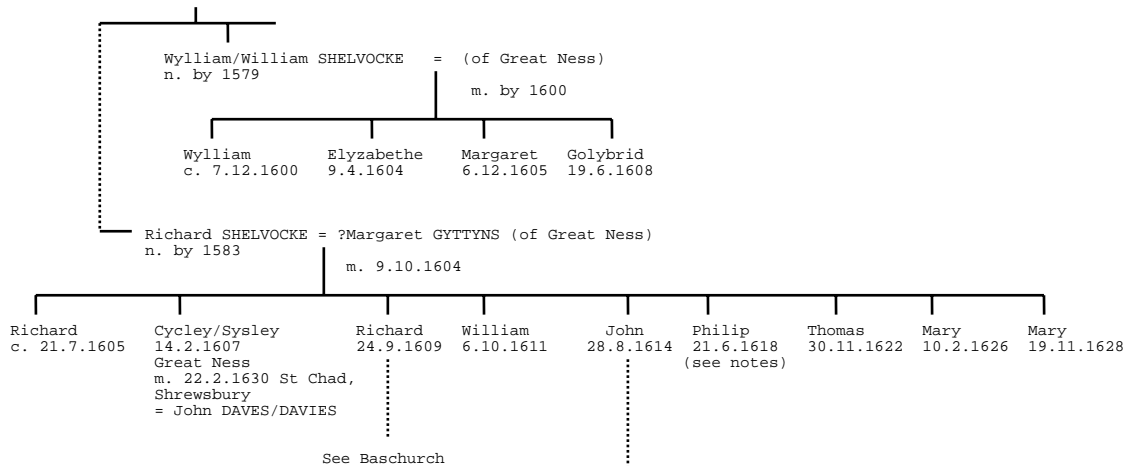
Wylliam/William SHELVOCKE = (of Great Ness)
n. by 1579

m. by 1600

Wylliam
c. 7.12.1600

Elyzabethe
9.4.1604

Margaret
6.12.1605

Golybrid
19.6.1608

Richard SHELVOCKE = ?Margaret GYTTYNS (of Great Ness)
n. by 1583

m. 9.10.1604

Richard
c. 21.7.1605

Cycley/Sysley
14.2.1607
Great Ness
m. 22.2.1630 St Chad, Shrewsbury
= John DAVES/DAVIES

Richard
24.9.1609

See Baschurch

William
6.10.1611

John
28.8.1614

Philip
21.6.1618
(see notes)

Thomas
30.11.1622

Mary
10.2.1626

Mary
19.11.1628